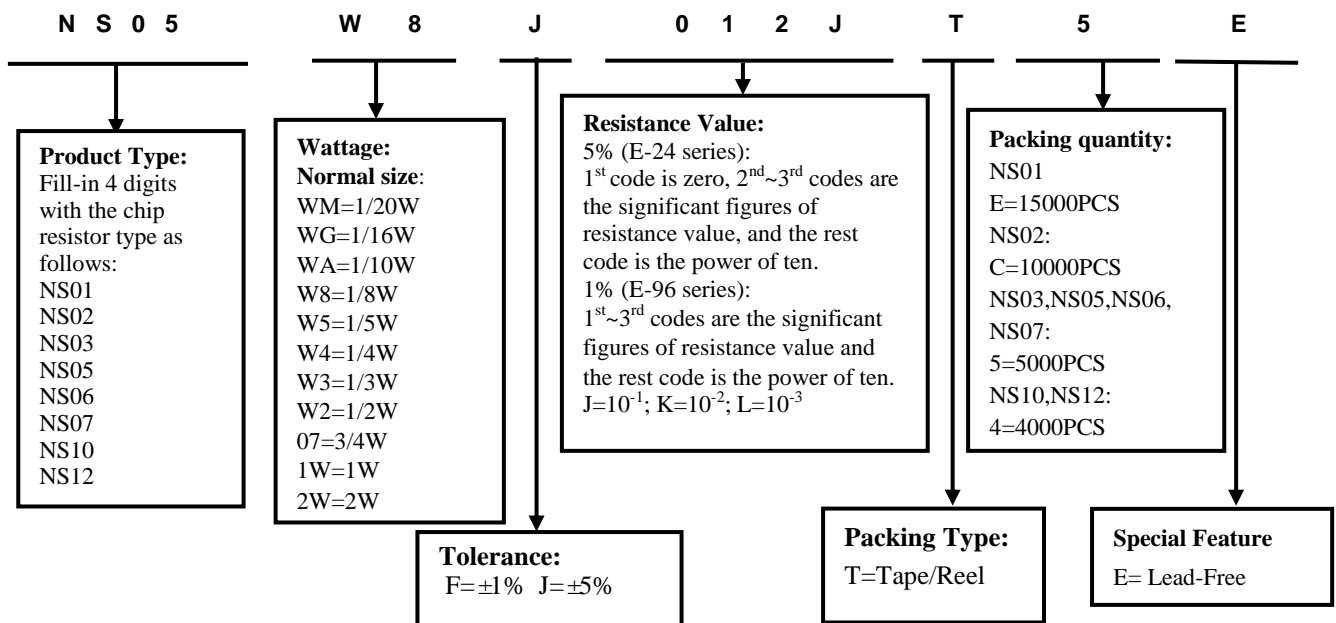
N S 0 5 W 8 J 0 1 2 J T 5 E

**Product Type:**
Fill-in 4 digits with the chip resistor type as follows:
NS01
NS02
NS03
NS05
NS06
NS07
NS10
NS12

**Wattage:**
**Normal size**:
WM=1/20W
WG=1/16W
WA=1/10W
W8=1/8W
W5=1/5W
W4=1/4W
W3=1/3W
W2=1/2W
07=3/4W
1W=1W
2W=2W

**Tolerance:**
F=±1% J=±5%

**Resistance Value:**
5% (E-24 series):
$1^{st}$ code is zero, $2^{nd}$~$3^{rd}$ codes are the significant figures of resistance value, and the rest code is the power of ten.
1% (E-96 series):
$1^{st}$~$3^{rd}$ codes are the significant figures of resistance value and the rest code is the power of ten.
J=$10^{-1}$; K=$10^{-2}$; L=$10^{-3}$

**Packing Type:**
T=Tape/Reel

**Packing quantity:**
NS01
E=15000PCS
NS02:
C=10000PCS
NS03,NS05,NS06,
NS07:
5=5000PCS
NS10,NS12:
4=4000PCS

**Special Feature**
E= Lead-Free